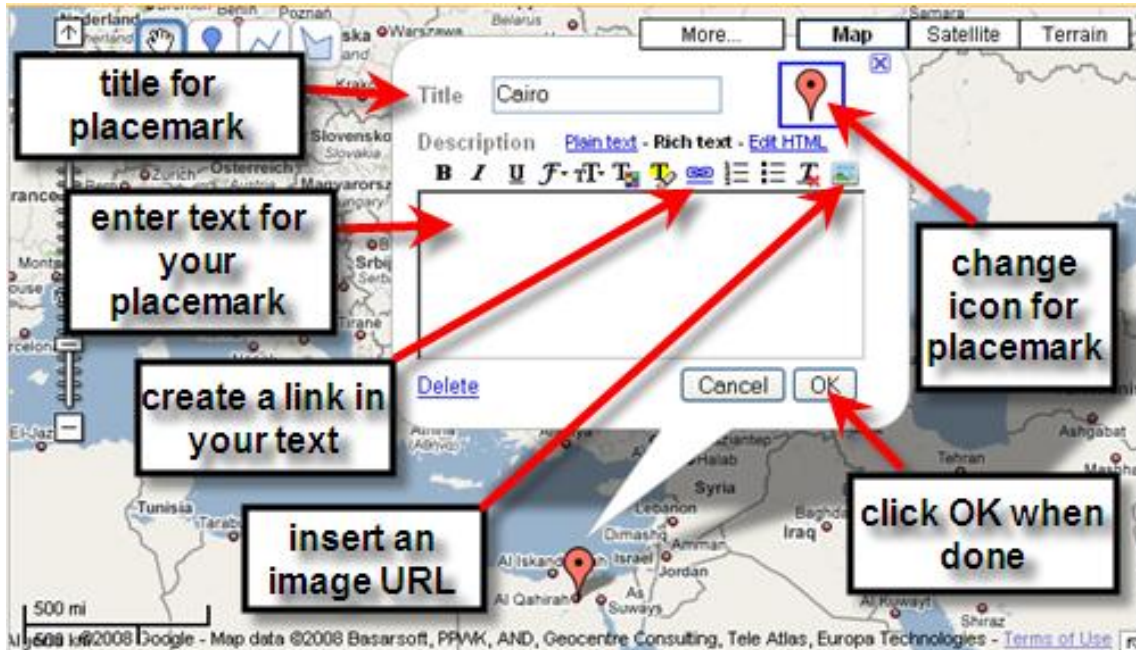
Nederland Berlin Poznań Belarus Samara
More... Map Satellite Terrain
title for placemark
Title Cairo
Description Plain text - Rich text - Edit HTML
B I U
enter text for your placemark
change icon for placemark
create a link in your text
Delete
Cancel OK
Syria
Tunisia
Iraq
Tehran
Ashgabat
insert an image URL
click OK when done
Israel
Jordan
Al Qahirah
As Suways
Al Kuwayt
Shiraz
500 mi
500 km ©2008 Google - Map data ©2008 Basarsoft, PPWK, AND, Geocentre Consulting, Tele Atlas, Europa Technologies - Terms of Use